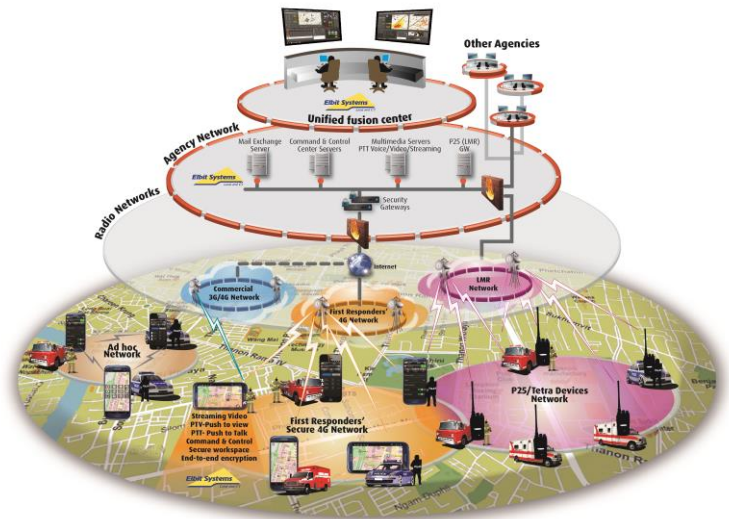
Other Agencies

Elbit Systems

Unified fusion center

Agency Network

Mail Exchange Server

Command & Control Center Servers

Multimedia Servers PTT Voice/Video/Streaming

P25 (LMR) GW

Elbit Systems

Radio Networks

Security Gateways

Internet

Commercial 3G/4G Network

LMR Network

First Responders' 4G Network

Ad hoc Network

P25/Tetra Devices Network

Streaming Video
PTV-Push to view
PTT- Push to Talk
Command & Control
Secure workspace
End-to-end encryption

First Responders' Secure 4G Network

Elbit Systems